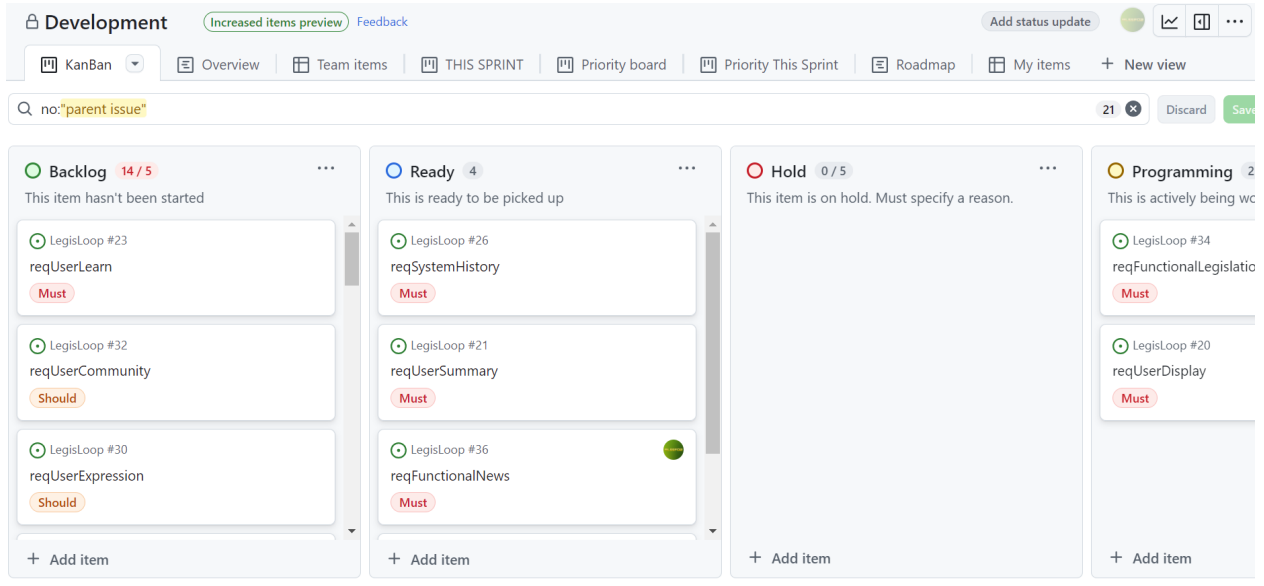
Development Increased items preview Feedback

Add status update

KanBan Overview Team items THIS SPRINT Priority board Priority This Sprint Roadmap My items + New view

no:"parent issue" 21 Discard Sav

Backlog 14 / 5
This item hasn't been started

LegisLoop #23
reqUserLearn
Must

LegisLoop #32
reqUserCommunity
Should

LegisLoop #30
reqUserExpression
Should

+ Add item

Ready 4
This is ready to be picked up

LegisLoop #26
reqSystemHistory
Must

LegisLoop #21
reqUserSummary
Must

LegisLoop #36
reqFunctionalNews
Must

+ Add item

Hold 0 / 5
This item is on hold. Must specify a reason.

+ Add item

Programming 2
This is actively being wo

LegisLoop #34
reqFunctionalLegislatio
Must

LegisLoop #20
reqUserDisplay
Must

+ Add item